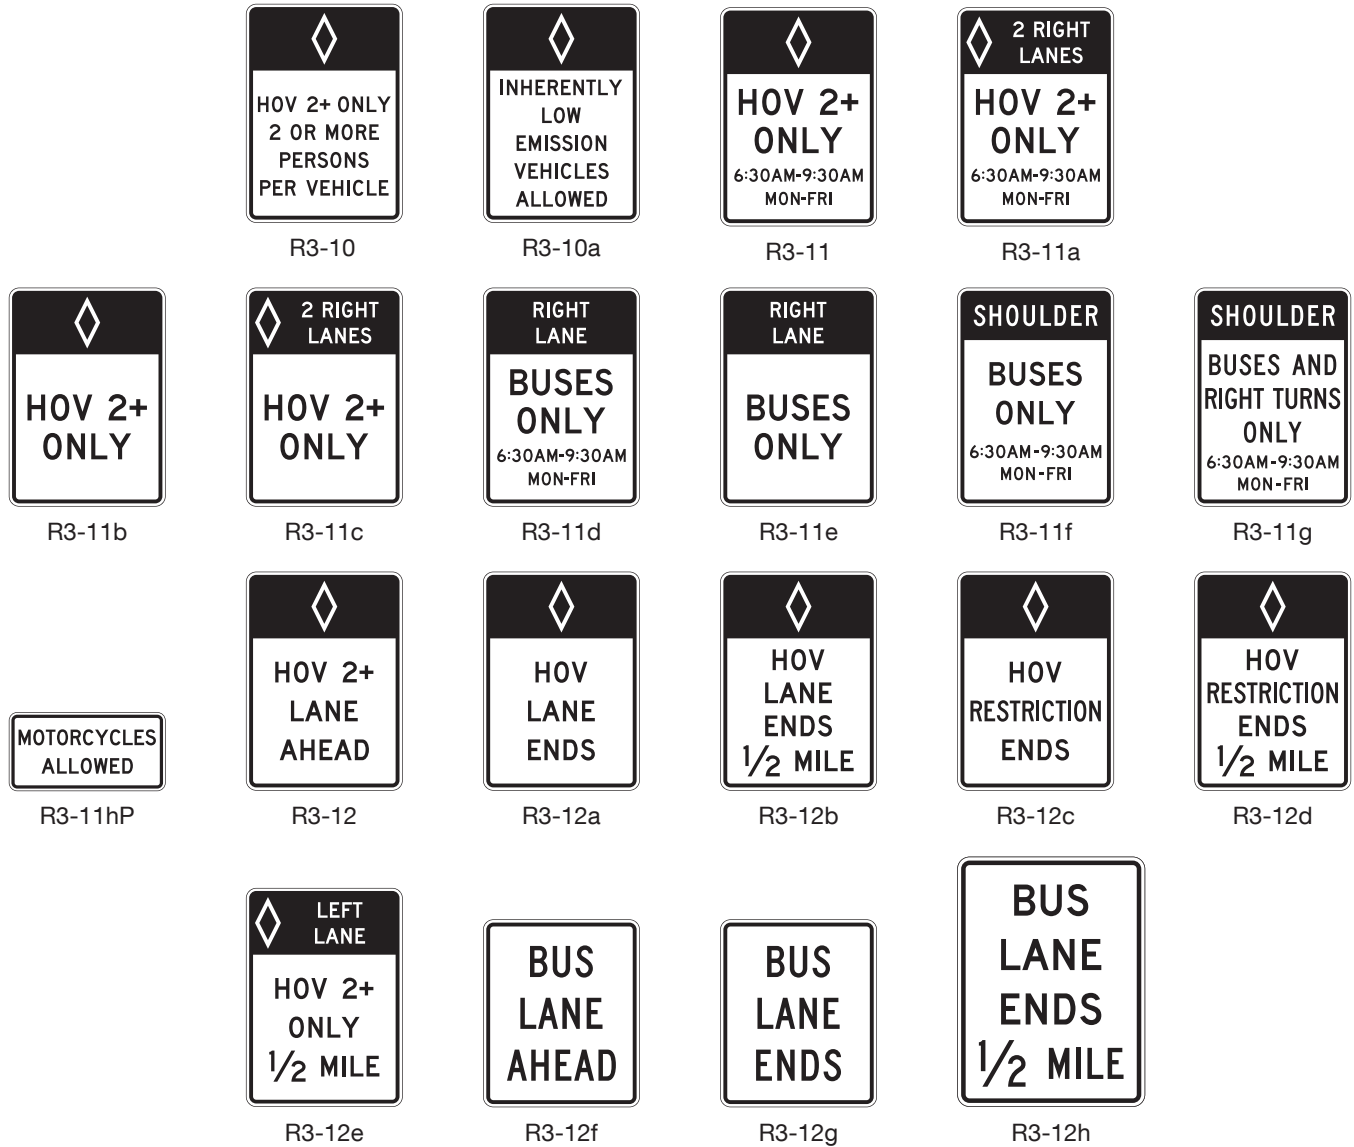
HOV 2+ ONLY
2 OR MORE
PERSONS
PER VEHICLE

R3-10

INHERENTLY
LOW
EMISSION
VEHICLES
ALLOWED

R3-10a

HOV 2+
ONLY
6:30AM-9:30AM
MON-FRI

R3-11

2 RIGHT
LANES
HOV 2+
ONLY
6:30AM-9:30AM
MON-FRI

R3-11a

HOV 2+
ONLY

R3-11b

2 RIGHT
LANES
HOV 2+
ONLY

R3-11c

RIGHT
LANE
BUSES
ONLY
6:30AM-9:30AM
MON-FRI

R3-11d

RIGHT
LANE
BUSES
ONLY

R3-11e

SHOULDER
BUSES
ONLY
6:30AM-9:30AM
MON-FRI

R3-11f

SHOULDER
BUSES AND
RIGHT TURNS
ONLY
6:30AM-9:30AM
MON-FRI

R3-11g

MOTORCYCLES
ALLOWED

R3-11hP

HOV 2+
LANE
AHEAD

R3-12

HOV
LANE
ENDS

R3-12a

HOV
LANE
ENDS
$\frac{1}{2}$ MILE

R3-12b

HOV
RESTRICTION
ENDS

R3-12c

HOV
RESTRICTION
ENDS
$\frac{1}{2}$ MILE

R3-12d

LEFT
LANE
HOV 2+
ONLY
$\frac{1}{2}$ MILE

R3-12e

BUS
LANE
AHEAD

R3-12f

BUS
LANE
ENDS

R3-12g

BUS
LANE
ENDS
$\frac{1}{2}$ MILE

R3-12h